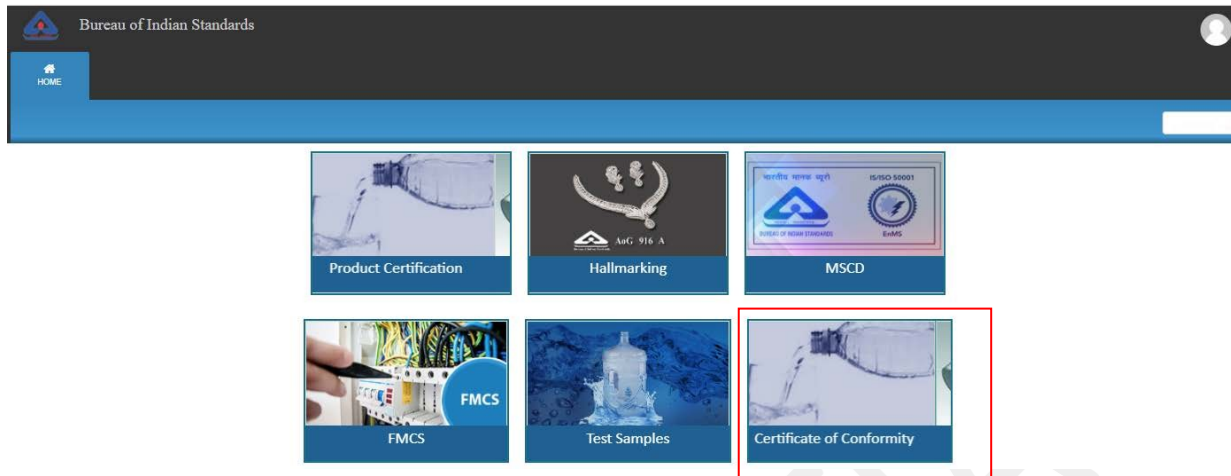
Bureau of Indian Standards

HOME

AuG 916 A

Product Certification

Hallmarking

भारतीय मानक ब्यूरो

IS/ISO 50001

BUREAU OF INDIAN STANDARDS

EnMS

MSCD

FMCS

FMCS

Test Samples

Certificate of Conformity